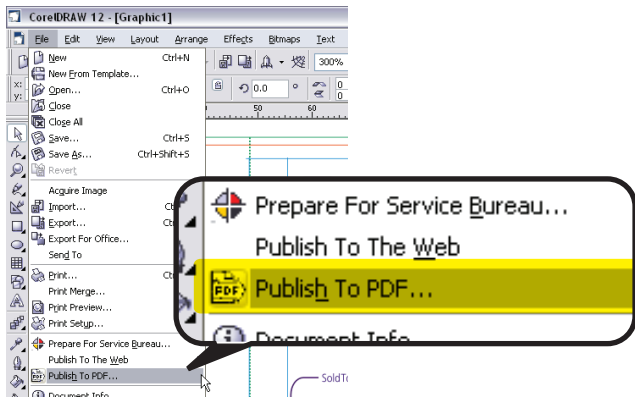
CorelDRAW 12 - [Graphic1]

File Edit View Layout Arrange Effects Bitmaps Text

300%

x:
y:

0.0 °

0
0

50 60

New Ctrl+N
New From Template...
Open... Ctrl+O
Close
Close All
Save... Ctrl+S
Save As... Ctrl+Shift+S
Revert
Acquire Image
Import... Ct
Export... Ct
Export For Office...
Send To
Print... Ct
Print Merge...
Print Preview...
Print Setup...
Prepare For Service Bureau...
Publish To The Web
Publish To PDF...
Document Info

Prepare For Service Bureau...
Publish To The Web
Publish To PDF...
Document Info

PDF

SoldT